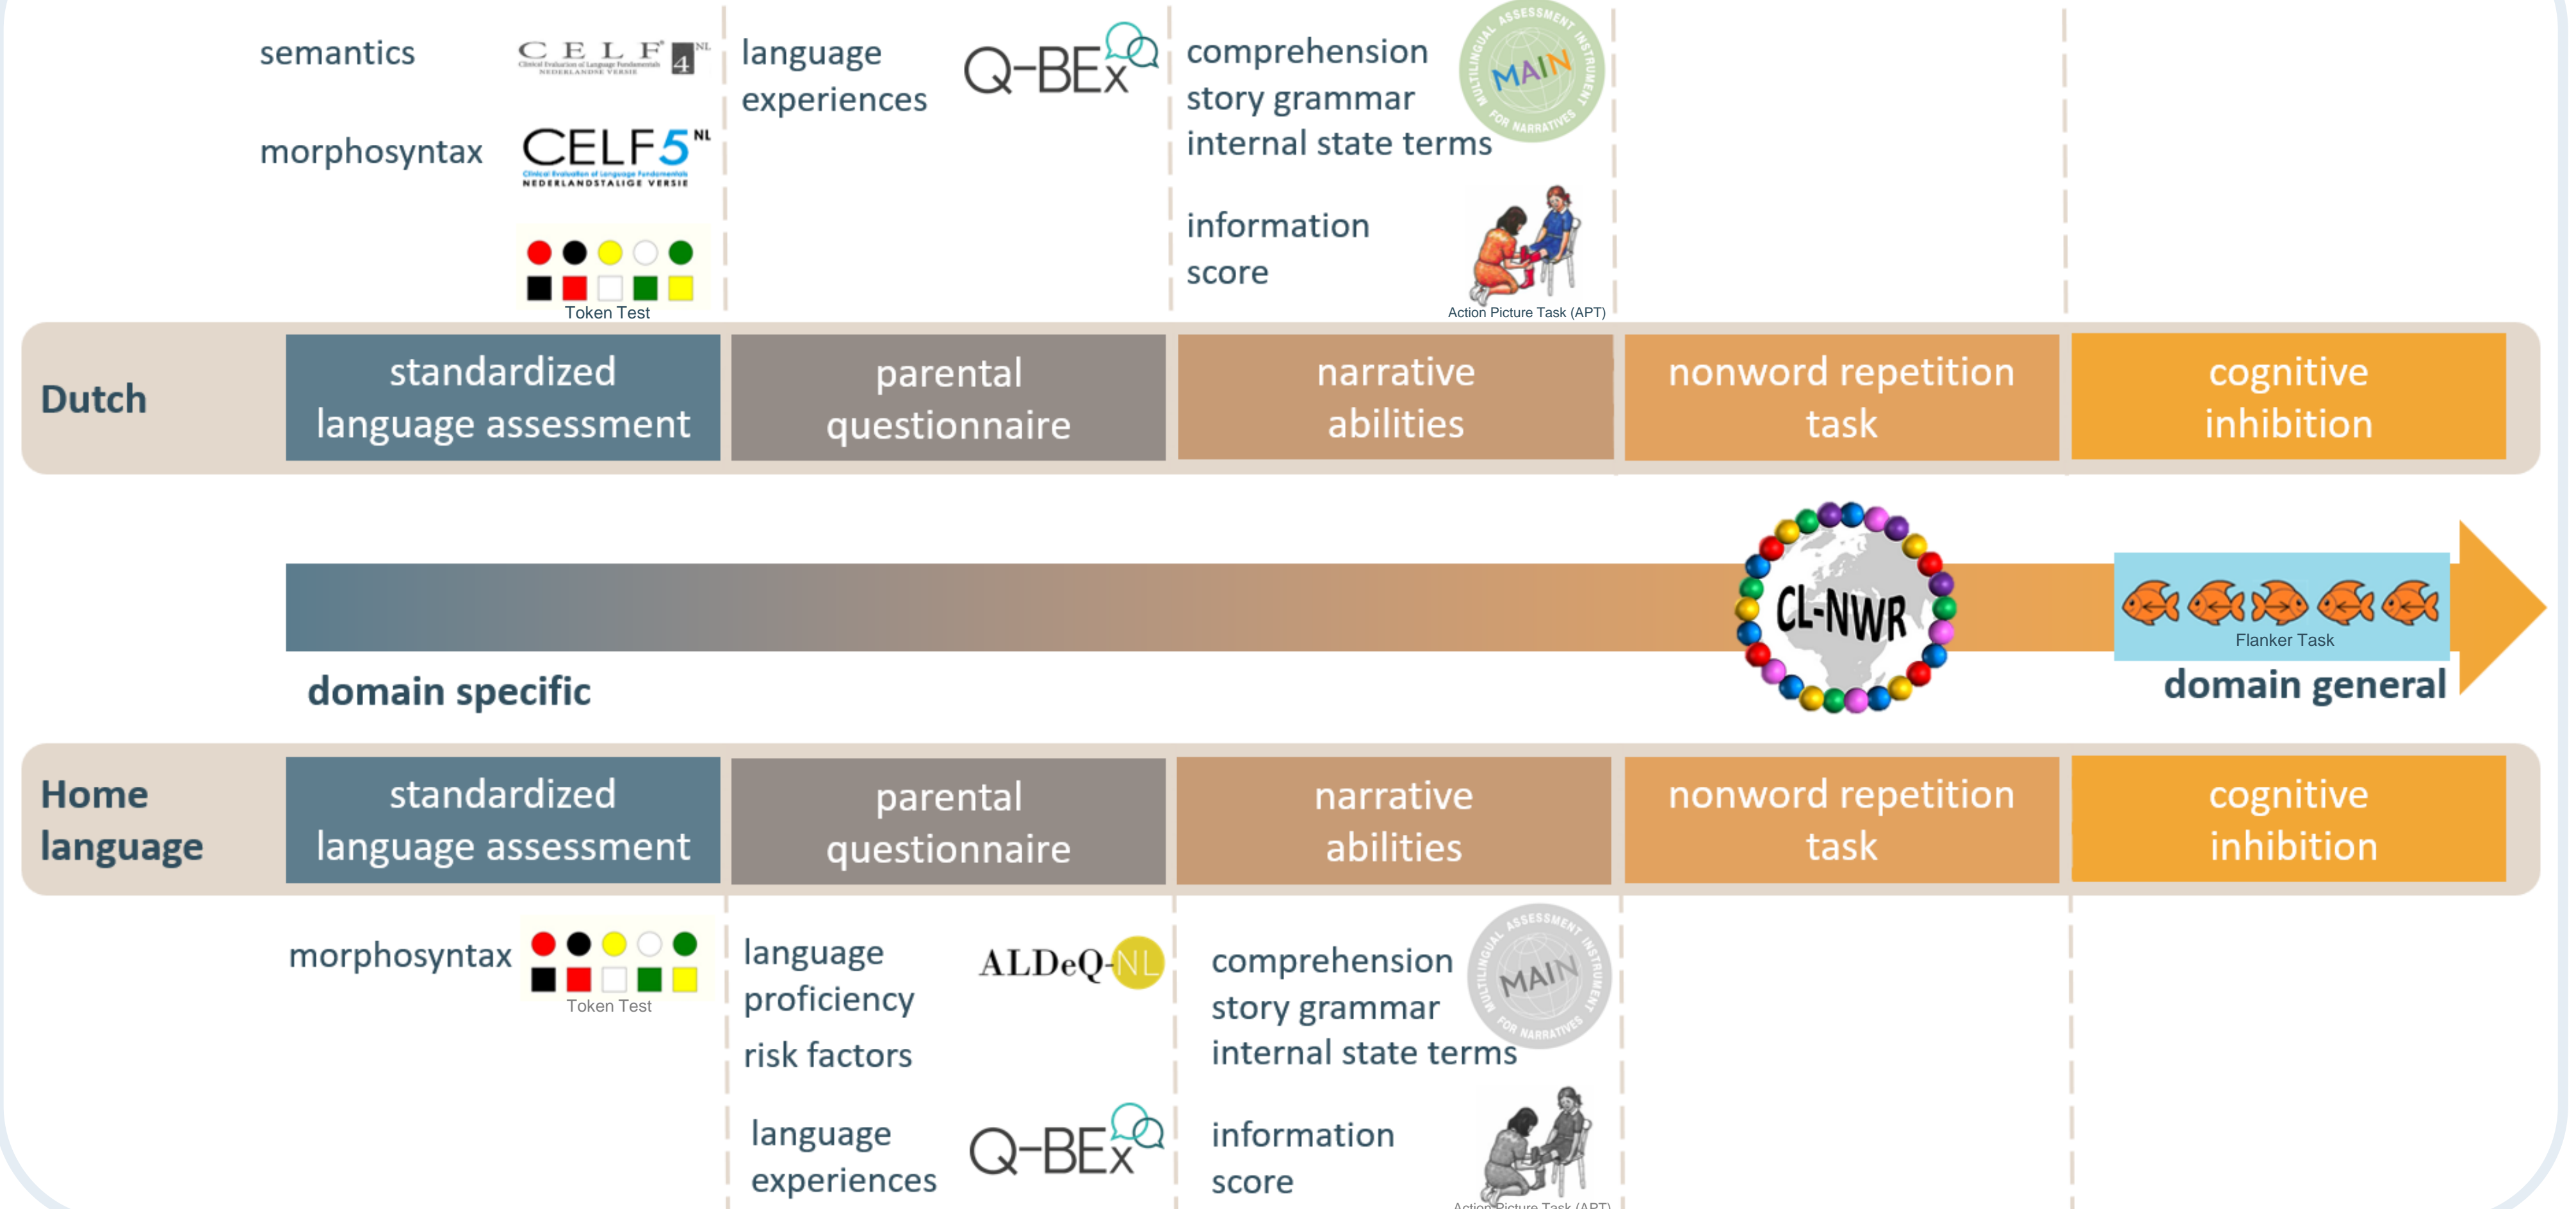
semantics CELF 4 NL Clinical Evaluation of Language Fundamentals NEDERLANDSE VERSIE

morphosyntax CELF 5 NL Clinical Evaluation of Language Fundamentals NEDERLANDSTALIGE VERSIE

Token Test

language experiences Q-BEx

comprehension story grammar internal state terms MAIN MULTILINGUAL ASSESSMENT INSTRUMENT FOR NARRATIVES

information score

Action Picture Task (APT)

Dutch

standardized language assessment

parental questionnaire

narrative abilities

nonword repetition task

cognitive inhibition

CL-NWR

Flanker Task

domain specific

domain general

Home language

standardized language assessment

parental questionnaire

narrative abilities

nonword repetition task

cognitive inhibition

morphosyntax Token Test

language proficiency ALDeQ-NL

risk factors

language experiences Q-BEx

comprehension story grammar internal state terms MAIN MULTILINGUAL ASSESSMENT INSTRUMENT FOR NARRATIVES

information score

Action Picture Task (APT)